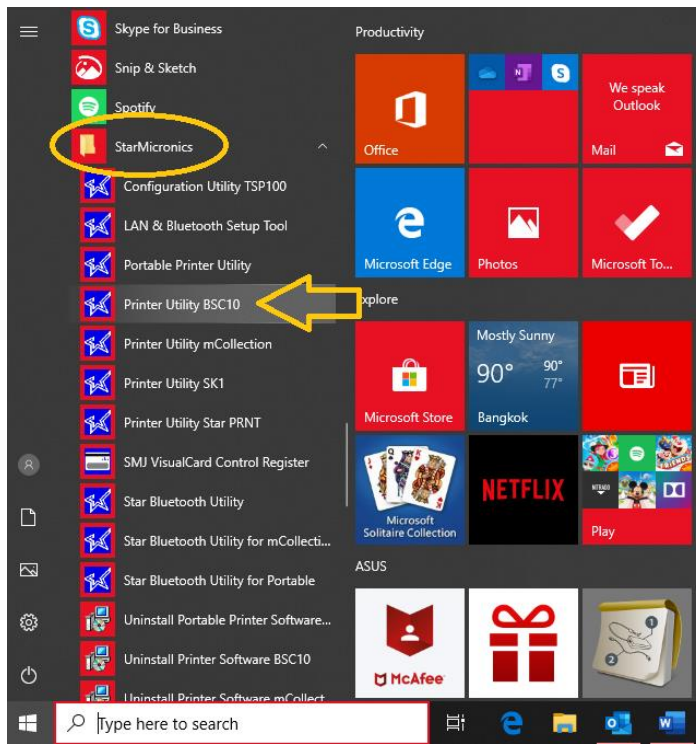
Skype for Business
Snip & Sketch
Spotify
StarMicronics
Configuration Utility TSP100
LAN & Bluetooth Setup Tool
Portable Printer Utility
Printer Utility BSC10
Printer Utility mCollection
Printer Utility SK1
Printer Utility Star PRNT
SMJ VisualCard Control Register
Star Bluetooth Utility
Star Bluetooth Utility for mCollecti...
Star Bluetooth Utility for Portable
Uninstall Portable Printer Software...
Uninstall Printer Software BSC10
Uninstall Printer Software mCollect

Productivity
Office
We speak Outlook
Mail
Microsoft Edge
Photos
Microsoft To...
xplore
Mostly Sunny
90°
90°
77°
Bangkok
Microsoft Store
Microsoft Solitaire Collection
NETFLIX
Play
ASUS
McAfee

Type here to search